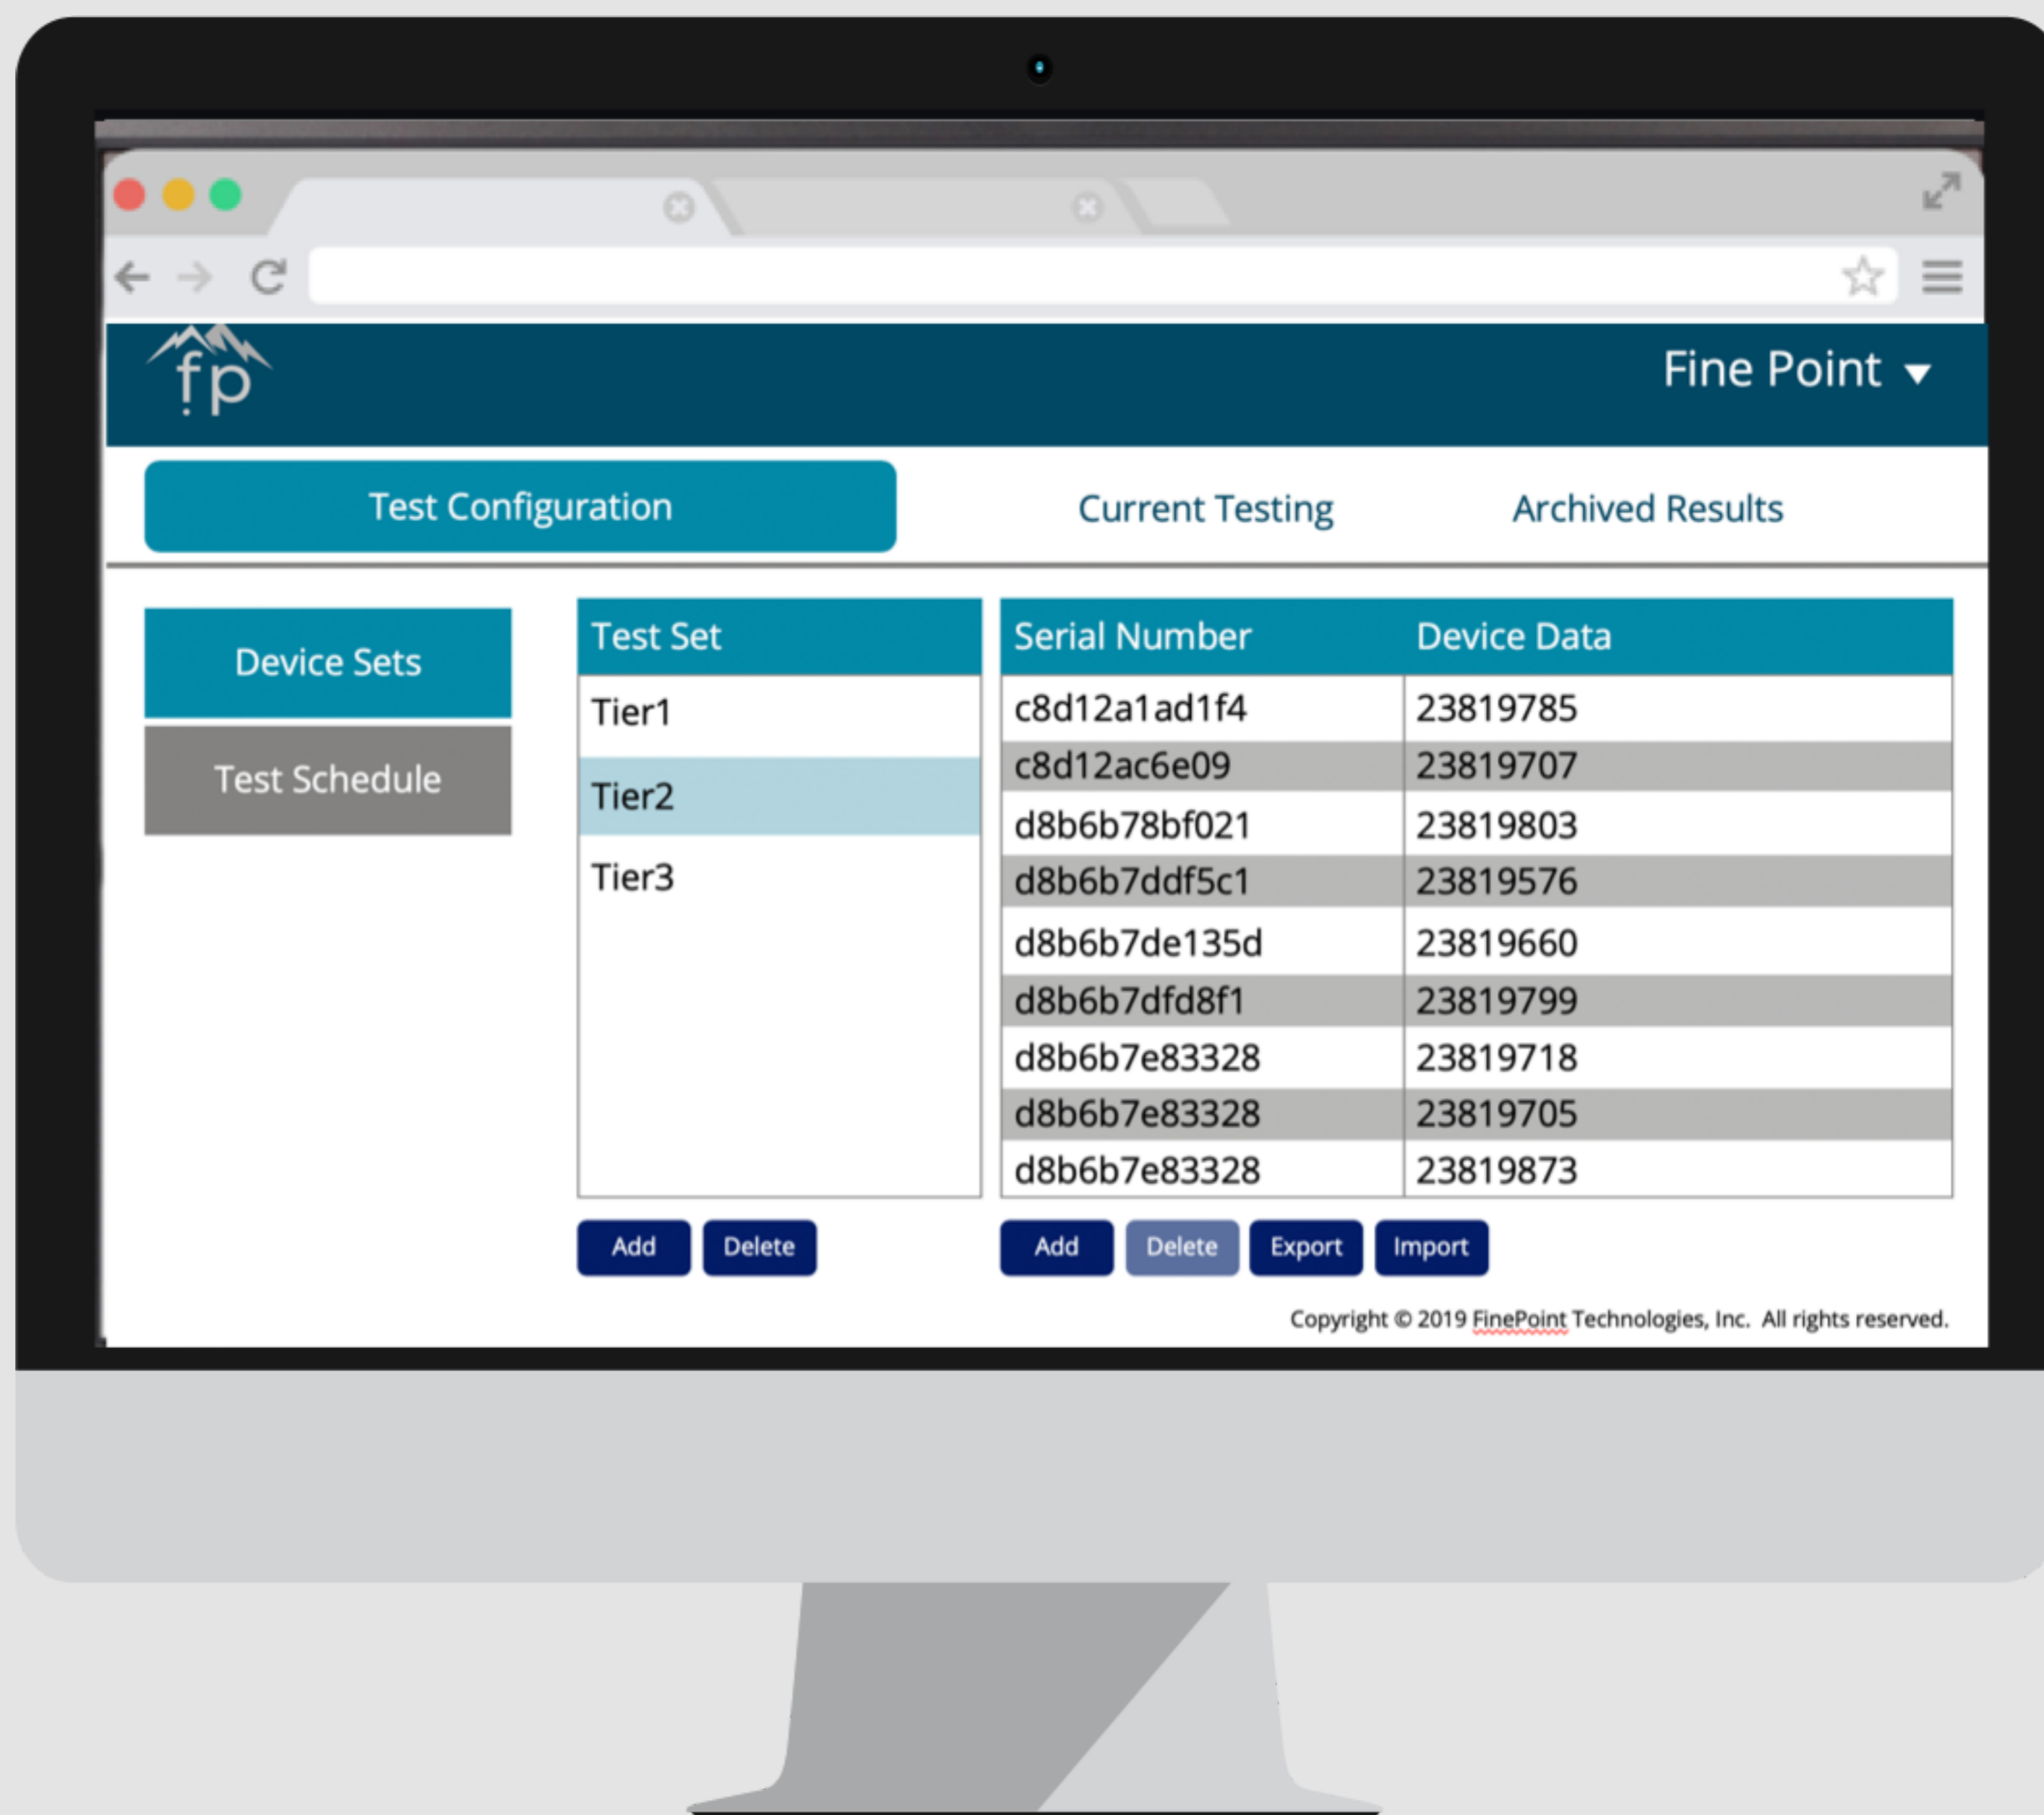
fp

Fine Point

Test Configuration

Current Testing

Archived Results

Device Sets

Test Schedule

| Test Set |
|---|
| Tier1 |
| Tier2 |
| Tier3 |

| Serial Number | Device Data |
|---|---|
| c8d12a1ad1f4 | 23819785 |
| c8d12ac6e09 | 23819707 |
| d8b6b78bf021 | 23819803 |
| d8b6b7ddf5c1 | 23819576 |
| d8b6b7de135d | 23819660 |
| d8b6b7dfd8f1 | 23819799 |
| d8b6b7e83328 | 23819718 |
| d8b6b7e83328 | 23819705 |
| d8b6b7e83328 | 23819873 |

Add Delete

Add Delete Export Import

Copyright © 2019 FinePoint Technologies, Inc. All rights reserved.